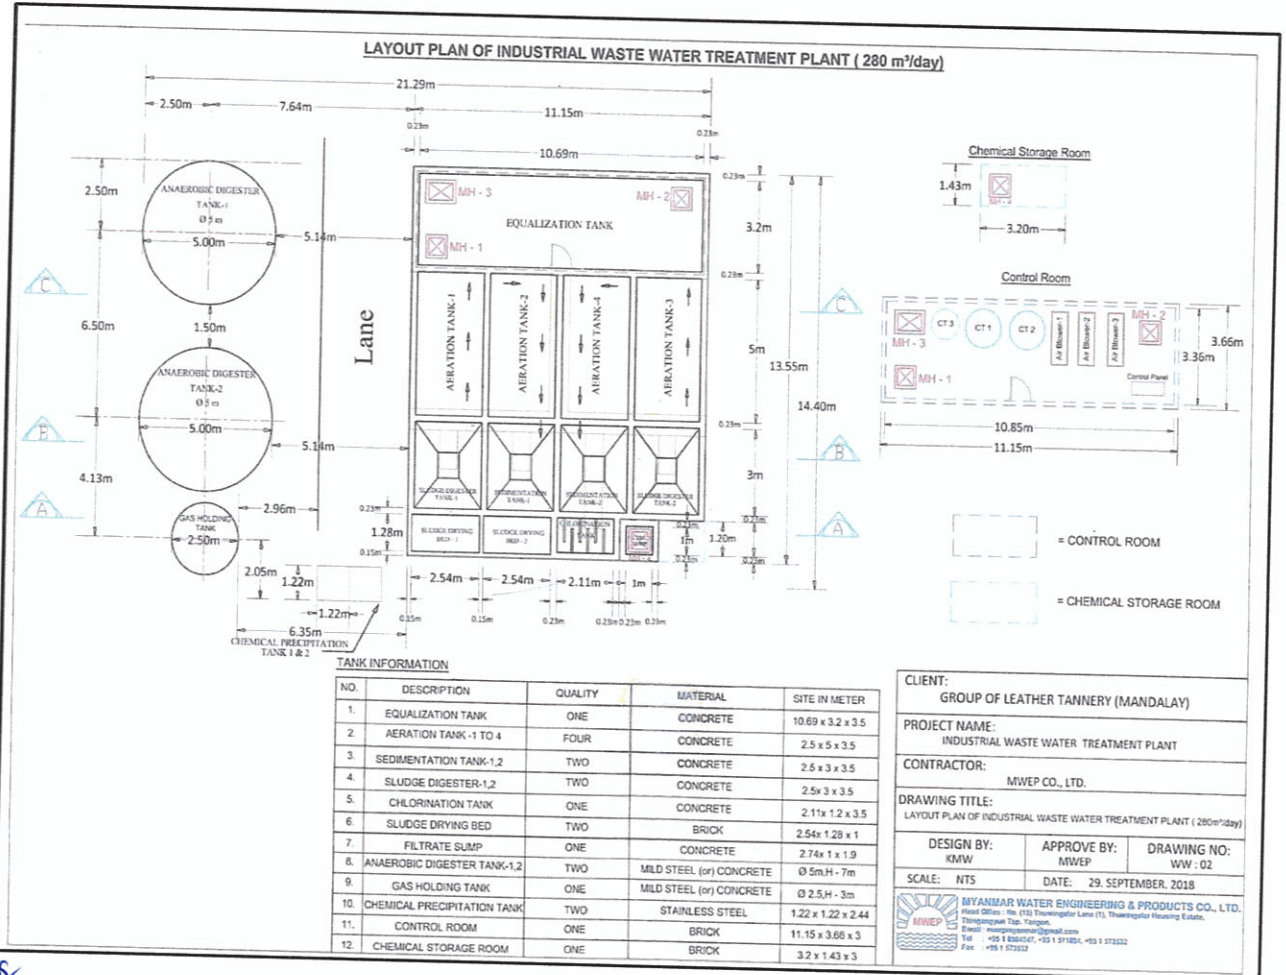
LAYOUT PLAN OF INDUSTRIAL WASTE WATER TREATMENT PLANT ( 280 m³/day)

21.29m
2.50m 7.64m 11.15m
0.23m 0.23m
10.69m
0.23m

2.50m
ANAEROBIC DIGESTER TANK-1 Ø 5 m
5.00m
5.14m

MH - 3
MH - 2
EQUALIZATION TANK
MH - 1
3.2m
0.23m

C
6.50m
1.50m
ANAEROBIC DIGESTER TANK-2 Ø 5 m
5.00m
Lane
AERATION TANK-1
AERATION TANK-2
AERATION TANK-4
AERATION TANK-3
5m
13.55m
14.40m
B
5.14m
0.23m
3m
4.13m
A
GAS HOLDING TANK
2.50m
2.96m
0.23m
1.28m
0.15m
SLUDGE DIGESTER TANK-1
SEDIMENTATION TANK-1
SEDIMENTATION TANK-2
SLUDGE DIGESTER TANK-2
SLUDGE DRYING BED - 1
SLUDGE DRYING BED - 2
CHLORINATION TANK
1m
1.20m
0.23m
2.05m
1.22m
1.22m
6.35m
CHEMICAL PRECIPITATION TANK 1 & 2
2.54m 2.54m 2.11m 1m
0.15m 0.15m 0.23m 0.23m 0.23m 0.23m

Chemical Storage Room
1.43m
MH - 4
3.20m

Control Room
C
MH - 3
CT 3
CT 1
CT 2
Air Blower-1
Air Blower-2
Air Blower-3
MH - 2
MH - 1
Control Panel
3.66m
3.36m
10.85m
11.15m
B
A

= CONTROL ROOM
= CHEMICAL STORAGE ROOM

TANK INFORMATION

| NO. | DESCRIPTION | QUALITY | MATERIAL | SITE IN METER |
|---|---|---|---|---|
| 1. | EQUALIZATION TANK | ONE | CONCRETE | 10.69 x 3.2 x 3.5 |
| 2. | AERATION TANK -1 TO 4 | FOUR | CONCRETE | 2.5 x 5 x 3.5 |
| 3. | SEDIMENTATION TANK-1,2 | TWO | CONCRETE | 2.5 x 3 x 3.5 |
| 4. | SLUDGE DIGESTER-1,2 | TWO | CONCRETE | 2.5x 3 x 3.5 |
| 5. | CHLORINATION TANK | ONE | CONCRETE | 2.11x 1.2 x 3.5 |
| 6. | SLUDGE DRYING BED | TWO | BRICK | 2.54x 1.28 x 1 |
| 7. | FILTRATE SUMP | ONE | CONCRETE | 2.74x 1 x 1.9 |
| 8. | ANAEROBIC DIGESTER TANK-1,2 | TWO | MILD STEEL (or) CONCRETE | Ø 5m,H - 7m |
| 9. | GAS HOLDING TANK | ONE | MILD STEEL (or) CONCRETE | Ø 2.5,H - 3m |
| 10. | CHEMICAL PRECIPITATION TANK | TWO | STAINLESS STEEL | 1.22 x 1.22 x 2.44 |
| 11. | CONTROL ROOM | ONE | BRICK | 11.15 x 3.66 x 3 |
| 12. | CHEMICAL STORAGE ROOM | ONE | BRICK | 3.2 x 1.43 x 3 |

CLIENT:
GROUP OF LEATHER TANNERY (MANDALAY)
PROJECT NAME:
INDUSTRIAL WASTE WATER TREATMENT PLANT
CONTRACTOR:
MWEP CO., LTD.
DRAWING TITLE:
LAYOUT PLAN OF INDUSTRIAL WASTE WATER TREATMENT PLANT ( 280m³/day)
DESIGN BY: KMW
APPROVE BY: MWEP
DRAWING NO: WW : 02
SCALE: NTS
DATE: 29. SEPTEMBER. 2018
MWEP
MYANMAR WATER ENGINEERING & PRODUCTS CO., LTD.
Head Office : No. (15) Thuwunnafar Lane (1), Thuwunnafar Housing Estate, Thingangyun Tsp. Yangon.
Email : mwepmyanmar@gmail.com
Tel : +95 1 8564547, +95 1 571854, +95 1 573532
Fax : +95 1 573532